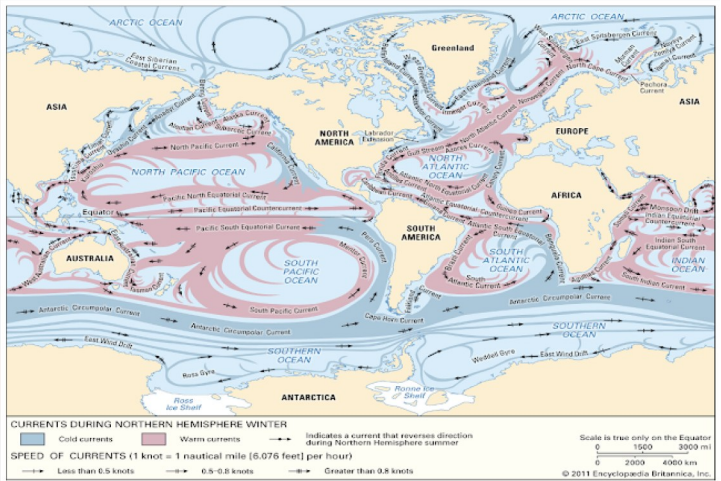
ARCTIC OCEAN

ARCTIC OCEAN

Greenland

East Siberian Coastal Current

East Spitsbergen Current

Novaya Zemlya Current

Pechora Current

ASIA

ASIA

EUROPE

NORTH AMERICA

Labrador Extension

North Cape Current

Norwegian Current

Irminger Current

North Atlantic Current

Gulf Stream

Azores Current

NORTH ATLANTIC OCEAN

Canary Current

North Equatorial Current

Alaska Current

Aleutian Current

Oyashio Current

Kuroshio Current

North Pacific Current

California Current

NORTH PACIFIC OCEAN

Pacific North Equatorial Current

Pacific Equatorial Countercurrent

Equator

Pacific South Equatorial Current

AFRICA

Guinea Current

Atlantic Equatorial Countercurrent

South Equatorial Current

Monsoon Drift

Indian Equatorial Countercurrent

Indian South Equatorial Current

INDIAN OCEAN

Agulhas Current

South Indian Current

Benguela Current

SOUTH AMERICA

Brazil Current

Falkland Current

SOUTH ATLANTIC OCEAN

South Atlantic Current

Peru Current

Mentor Current

AUSTRALIA

East Australia Current

West Australia Current

Tasman Current

SOUTH PACIFIC OCEAN

South Pacific Current

Antarctic Circumpolar Current

Antarctic Circumpolar Current

Antarctic Circumpolar Current

Cape Horn Current

SOUTHERN OCEAN

SOUTHERN OCEAN

East Wind Drift

East Wind Drift

Weddell Gyre

Ross Gyre

Ross Ice Shelf

Ronne Ice Shelf

ANTARCTICA

CURRENTS DURING NORTHERN HEMISPHERE WINTER

Cold currents

Warm currents

Indicates a current that reverses direction during Northern Hemisphere summer

SPEED OF CURRENTS (1 knot = 1 nautical mile [6.076 feet] per hour)

Less than 0.5 knots

0.5–0.8 knots

Greater than 0.8 knots

Scale is true only on the Equator

0 1500 3000 mi

0 2000 4000 km

© 2011 Encyclopædia Britannica, Inc.